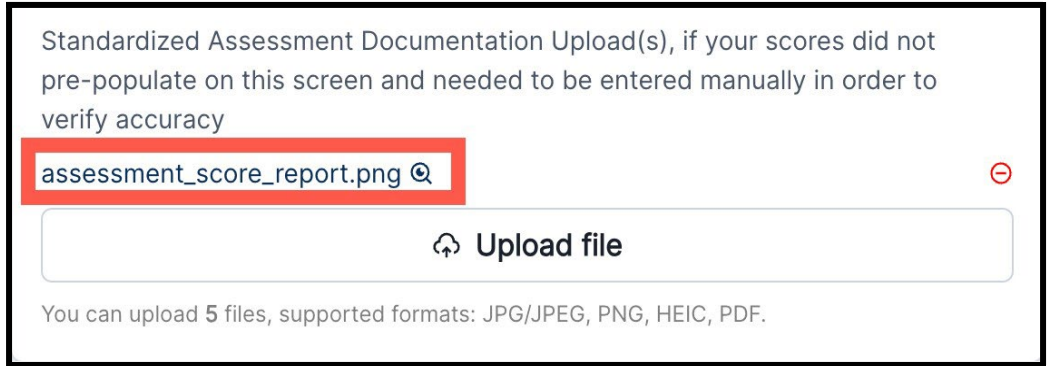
Standardized Assessment Documentation Upload(s), if your scores did not pre-populate on this screen and needed to be entered manually in order to verify accuracy

assessment_score_report.png

Upload file

You can upload 5 files, supported formats: JPG/JPEG, PNG, HEIC, PDF.